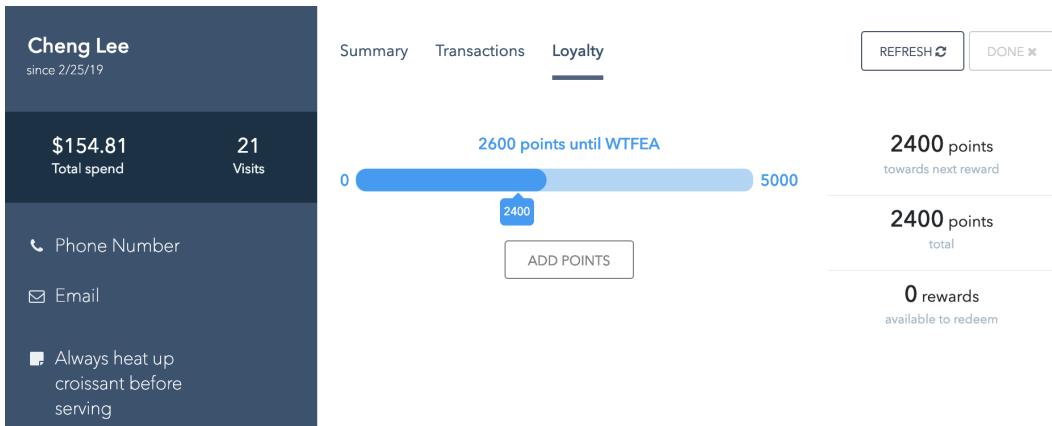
Cheng Lee
since 2/25/19

$154.81
Total spend

21
Visits

Phone Number

Email

Always heat up croissant before serving

Summary Transactions Loyalty

REFRESH

DONE

2600 points until WTFEA

0

5000

2400

ADD POINTS

2400 points
towards next reward

2400 points
total

0 rewards
available to redeem